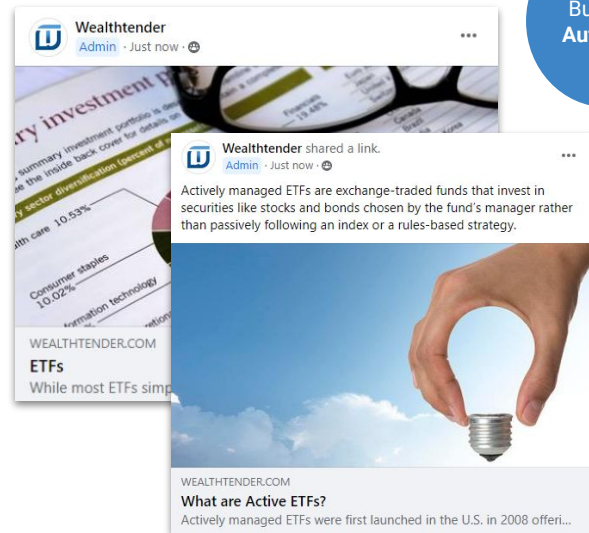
Wealthtender
Admin · Just now ·

ry investment p
summary investment portfolio is de
the inside back cover for details on
y sector diversification (percent of n
alth care 10.53%
Consumer staples 10.02%
formation technology
Financials 19.48%

WEALTHTENDER.COM
ETFs
While most ETFs simp

Wealthtender shared a link.
Admin · Just now ·

Actively managed ETFs are exchange-traded funds that invest in securities like stocks and bonds chosen by the fund's manager rather than passively following an index or a rules-based strategy.

WEALTHTENDER.COM
What are Active ETFs?
Actively managed ETFs were first launched in the U.S. in 2008 offeri...

Bu
Au